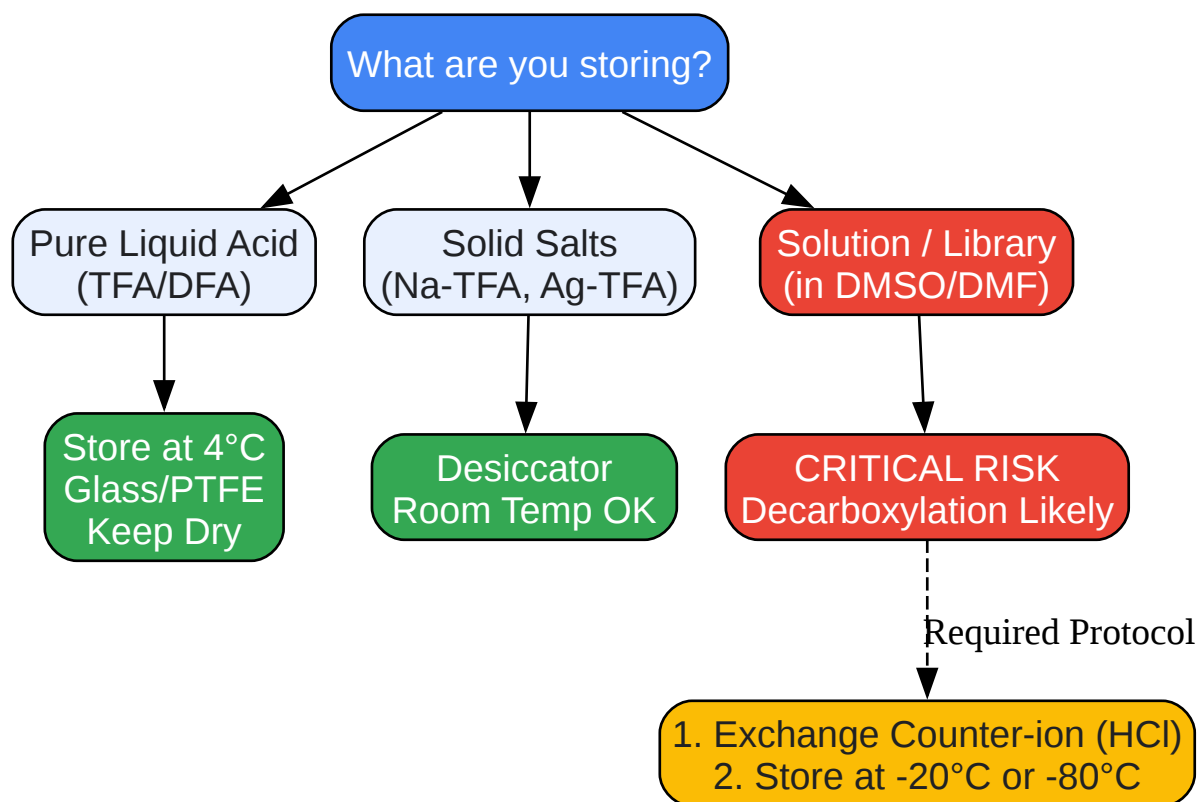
What are you storing?

Pure Liquid Acid
(TFA/DFA)

Solid Salts
(Na-TFA, Ag-TFA)

Solution / Library
(in DMSO/DMF)

Store at 4°C
Glass/PTFE
Keep Dry

Desiccator
Room Temp OK

CRITICAL RISK
Decarboxylation Likely

Required Protocol

1. Exchange Counter-ion (HCl)
2. Store at -20°C or -80°C